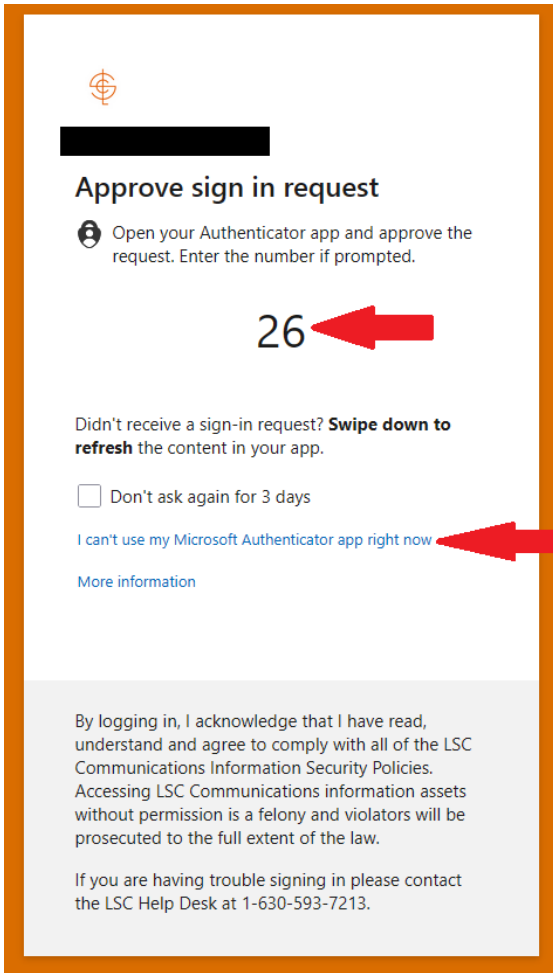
Approve sign in request

Open your Authenticator app and approve the request. Enter the number if prompted.

26

Didn't receive a sign-in request? **Swipe down to refresh** the content in your app.

Don't ask again for 3 days

I can't use my Microsoft Authenticator app right now

More information

By logging in, I acknowledge that I have read, understand and agree to comply with all of the LSC Communications Information Security Policies. Accessing LSC Communications information assets without permission is a felony and violators will be prosecuted to the full extent of the law.

If you are having trouble signing in please contact the LSC Help Desk at 1-630-593-7213.